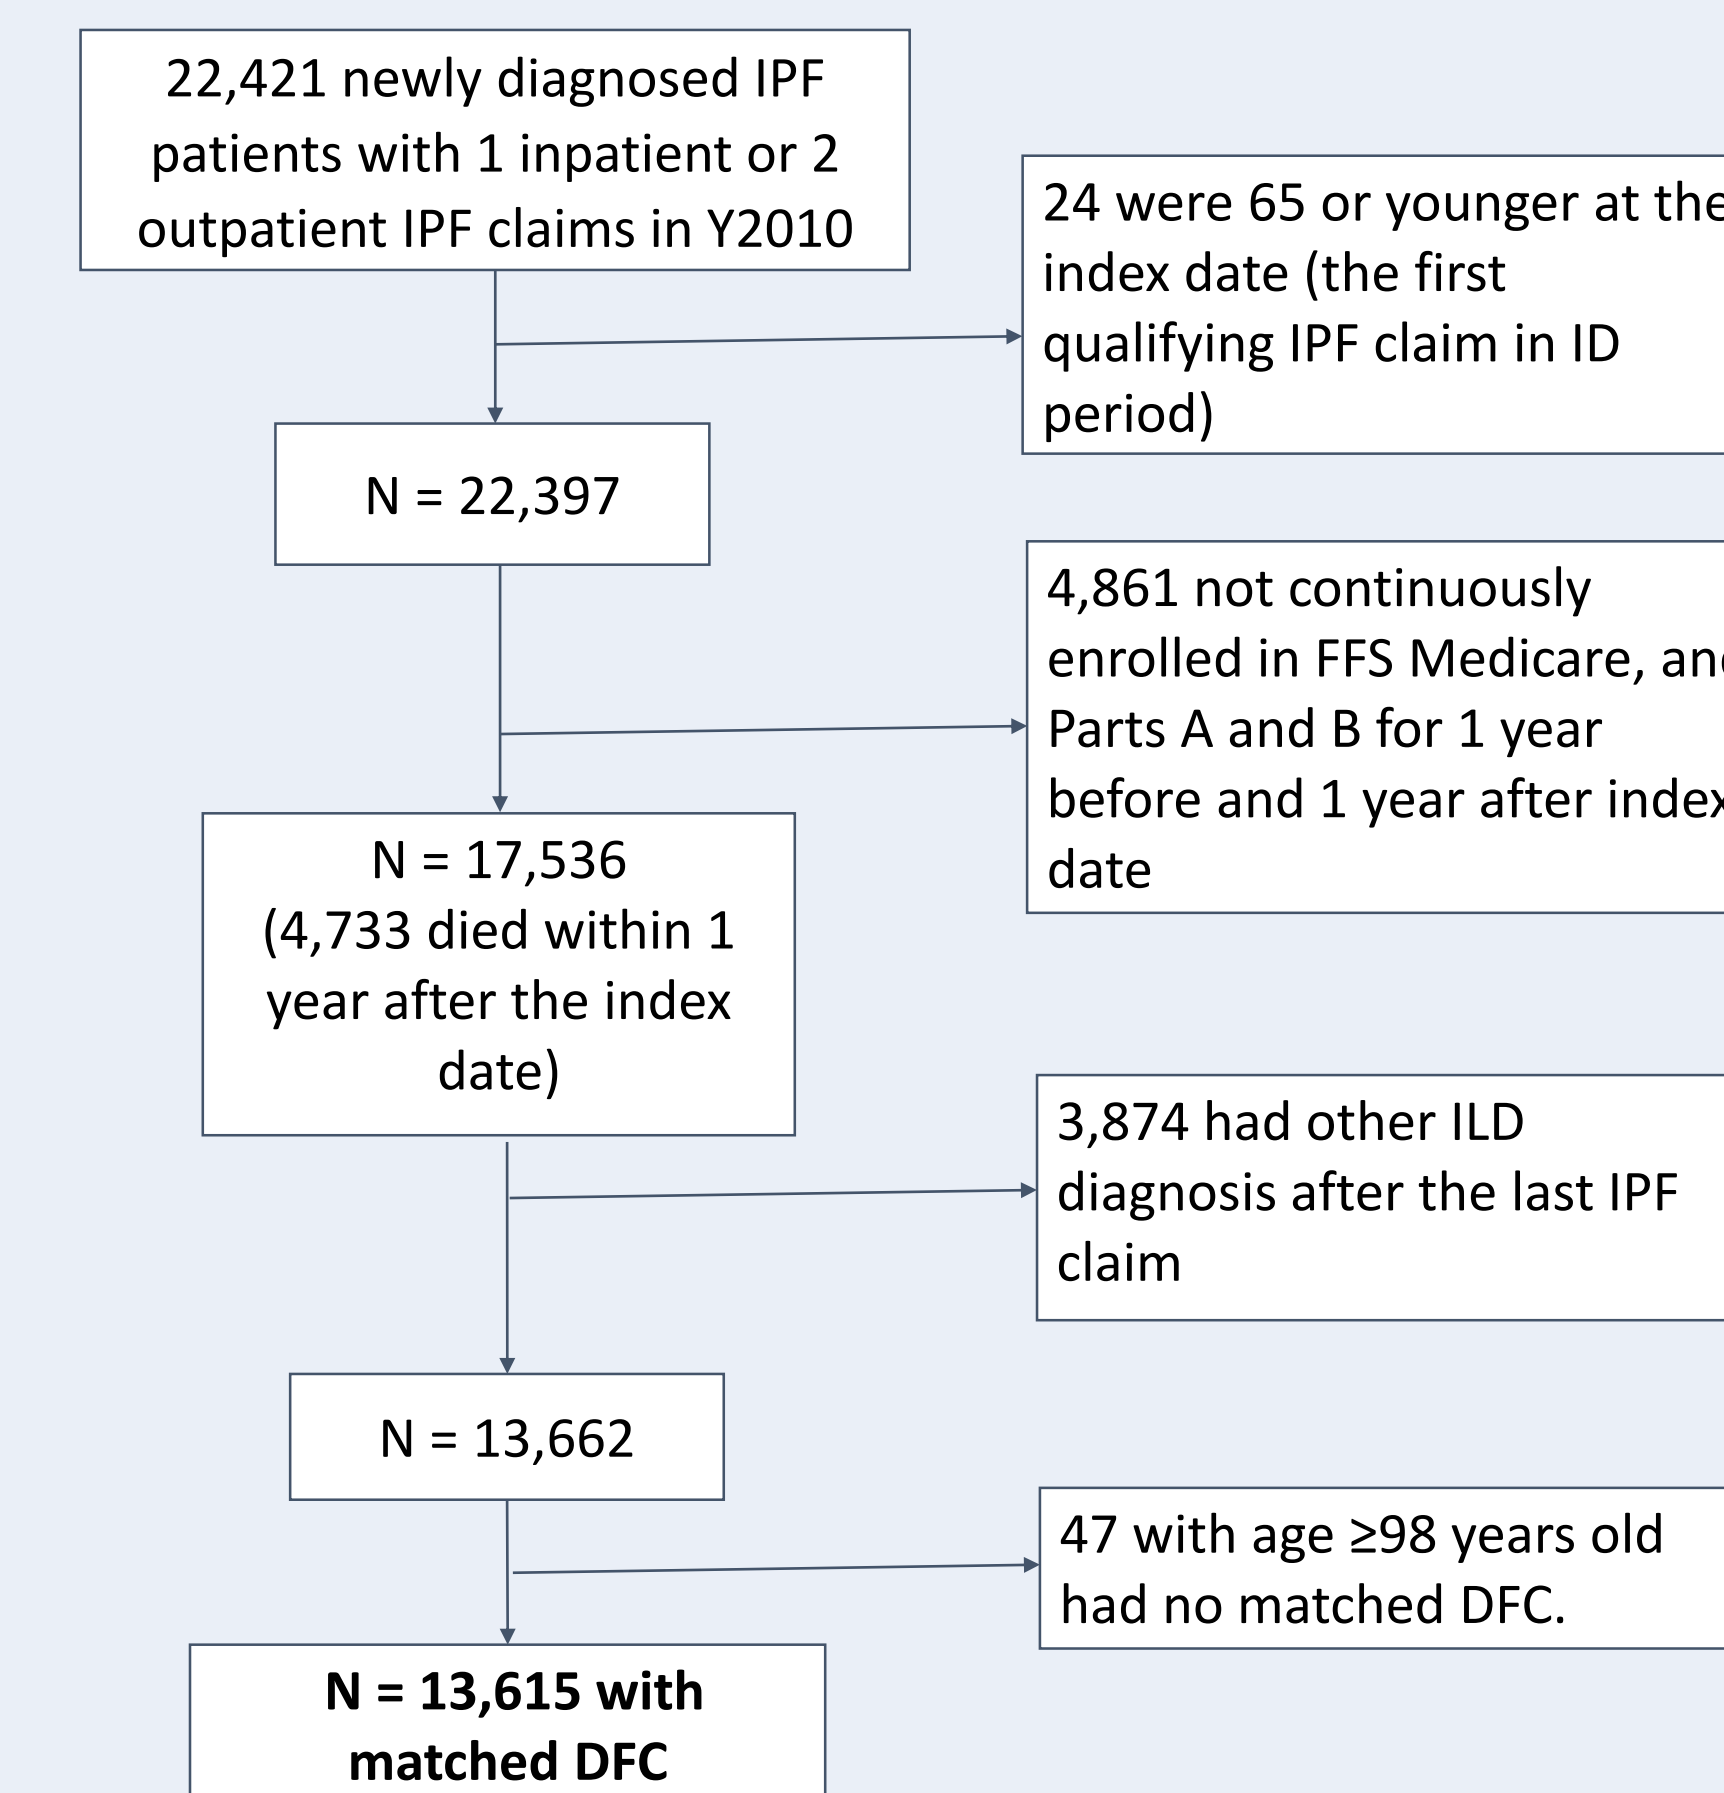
22,421 newly diagnosed IPF patients with 1 inpatient or 2 outpatient IPF claims in Y2010

24 were 65 or younger at the index date (the first qualifying IPF claim in ID period)

N = 22,397

4,861 not continuously enrolled in FFS Medicare, an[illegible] Parts A and B for 1 year before and 1 year after inde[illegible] date

N = 17,536 (4,733 died within 1 year after the index date)

3,874 had other ILD diagnosis after the last IPF claim

N = 13,662

47 with age ≥98 years old had no matched DFC.

**N = 13,615 with matched DFC**